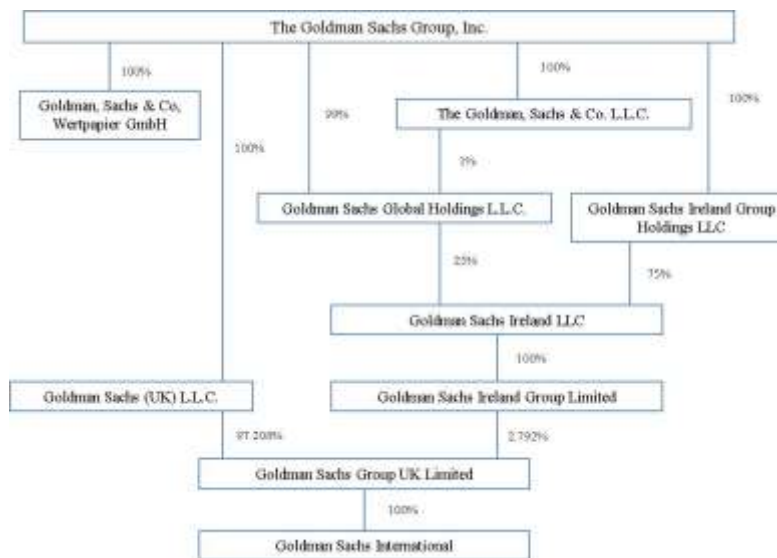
The Goldman Sachs Group, Inc.

100%

Goldman, Sachs & Co, Wertpapier GmbH

100%

99%

100%

The Goldman, Sachs & Co. L.L.C.

100%

1%

Goldman Sachs Global Holdings L.L.C.

Goldman Sachs Ireland Group Holdings LLC

25%

75%

Goldman Sachs Ireland LLC

100%

Goldman Sachs (UK) L.L.C.

Goldman Sachs Ireland Group Limited

97.208%

2.792%

Goldman Sachs Group UK Limited

100%

Goldman Sachs International